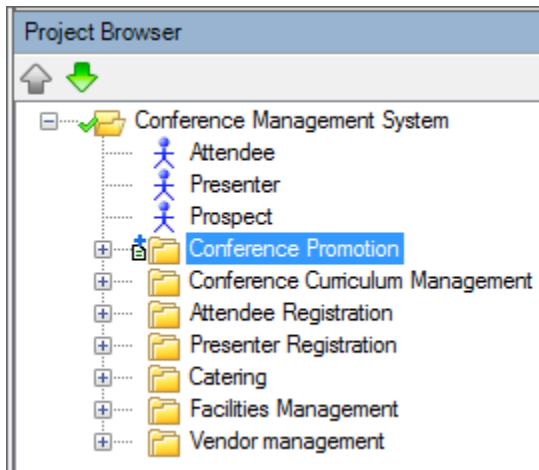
Project Browser

Conference Management System

Attendee

Presenter

Prospect

Conference Promotion

Conference Curriculum Management

Attendee Registration

Presenter Registration

Catering

Facilities Management

Vendor management